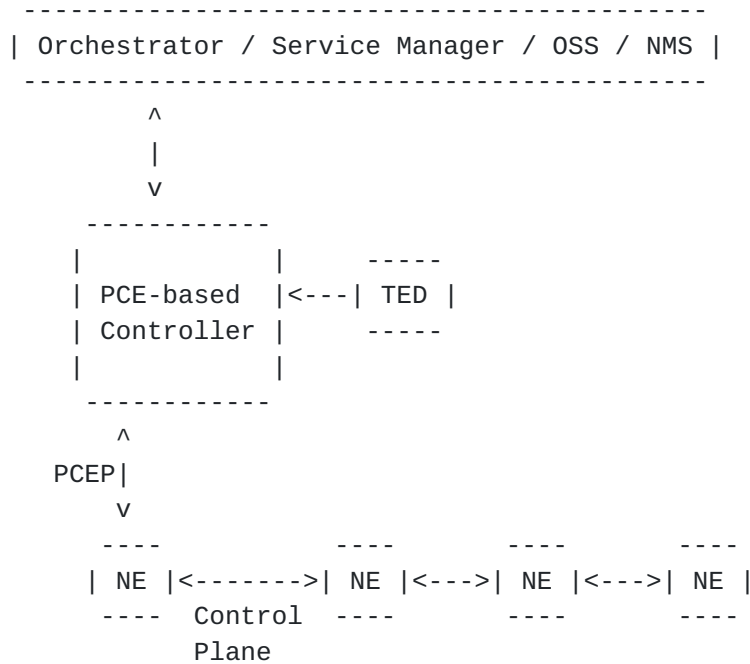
-------------------------------------------
| Orchestrator / Service Manager / OSS / NMS |
 -------------------------------------------
         ^
         |
         v
     -----------
    |           |     -----
    | PCE-based |<---| TED |
    | Controller |     -----
    |           |
     -----------
       ^
   PCEP|
       v
     ----           ----        ----        ----
    | NE |<------->| NE |<--->| NE |<--->| NE |
     ----  Control  ----        ----        ----
           Plane